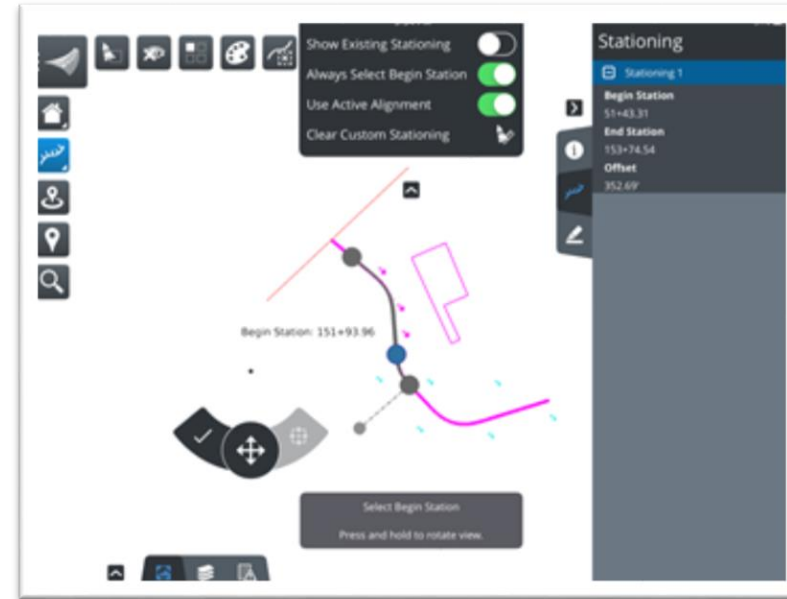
Show Existing Stationing

Always Select Begin Station

Use Active Alignment

Clear Custom Stationing

Stationing

Stationing 1

Begin Station

51+43.31

End Station

153+74.54

Offset

352.69'

Begin Station: 151+93.96

Select Begin Station

Press and hold to rotate view.